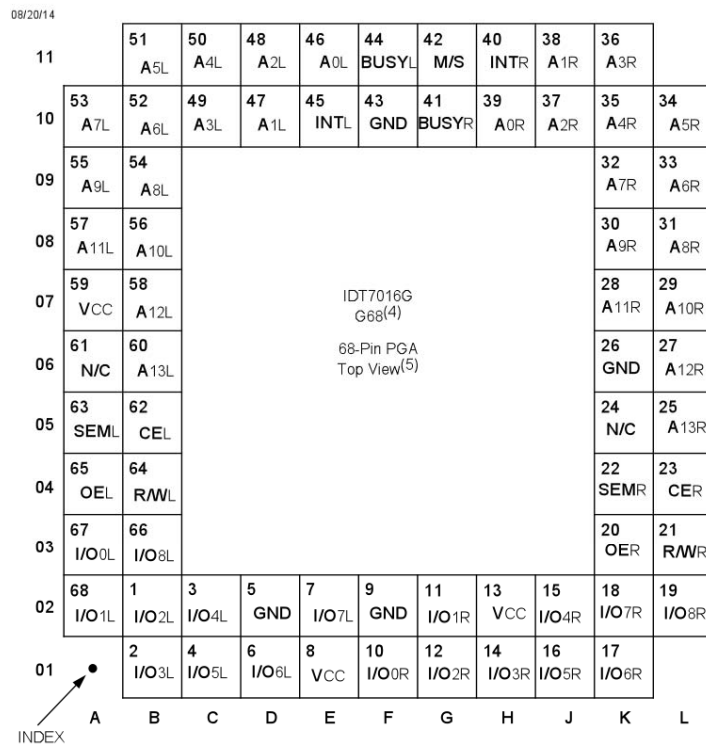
08/20/14

| | A | B | C | D | E | F | G | H | J | K | L |
|---|---|---|---|---|---|---|---|---|---|---|---|
| 11 | | 51 A5L | 50 A4L | 48 A2L | 46 A0L | 44 BUSYL | 42 M/S | 40 INTR | 38 A1R | 36 A3R | |
| 10 | 53 A7L | 52 A6L | 49 A3L | 47 A1L | 45 INTL | 43 GND | 41 BUSYR | 39 A0R | 37 A2R | 35 A4R | 34 A5R |
| 09 | 55 A9L | 54 A8L | | | | | | | | 32 A7R | 33 A6R |
| 08 | 57 A11L | 56 A10L | | | | | | | | 30 A9R | 31 A8R |
| 07 | 59 VCC | 58 A12L | | | | | | | | 28 A11R | 29 A10R |
| 06 | 61 N/C | 60 A13L | | | | | | | | 26 GND | 27 A12R |
| 05 | 63 SEML | 62 CEL | | | | | | | | 24 N/C | 25 A13R |
| 04 | 65 OEL | 64 R/WL | | | | | | | | 22 SEMR | 23 CER |
| 03 | 67 I/O0L | 66 I/O8L | | | | | | | | 20 OER | 21 R/WR |
| 02 | 68 I/O1L | 1 I/O2L | 3 I/O4L | 5 GND | 7 I/O7L | 9 GND | 11 I/O1R | 13 VCC | 15 I/O4R | 18 I/O7R | 19 I/O8R |
| 01 | | 2 I/O3L | 4 I/O5L | 6 I/O6L | 8 VCC | 10 I/O0R | 12 I/O2R | 14 I/O3R | 16 I/O5R | 17 I/O6R | |

IDT7016G
G68$^{(4)}$

68-Pin PGA
Top View$^{(5)}$

INDEX